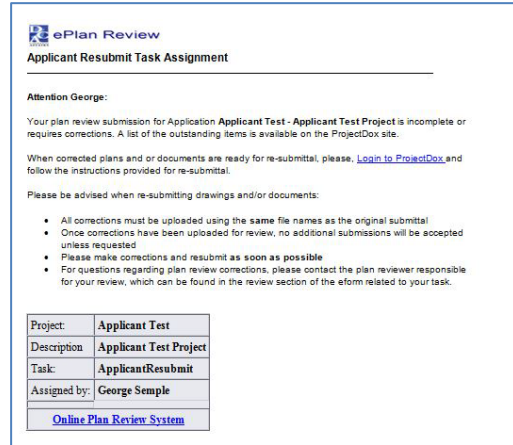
ePlan Review
Applicant Resubmit Task Assignment

Attention George:

Your plan review submission for Application Applicant Test - Applicant Test Project is incomplete or requires corrections. A list of the outstanding items is available on the ProjectDox site.

When corrected plans and or documents are ready for re-submittal, please, Login to ProjectDox and follow the instructions provided for re-submittal.

Please be advised when re-submitting drawings and/or documents:

- All corrections must be uploaded using the same file names as the original submittal
- Once corrections have been uploaded for review, no additional submissions will be accepted unless requested
- Please make corrections and resubmit as soon as possible
- For questions regarding plan review corrections, please contact the plan reviewer responsible for your review, which can be found in the review section of the eform related to your task.

| Project: | Applicant Test |
|---|---|
| Description | Applicant Test Project |
| Task: | ApplicantResubmit |
| Assigned by: | George Semple |

Online Plan Review System